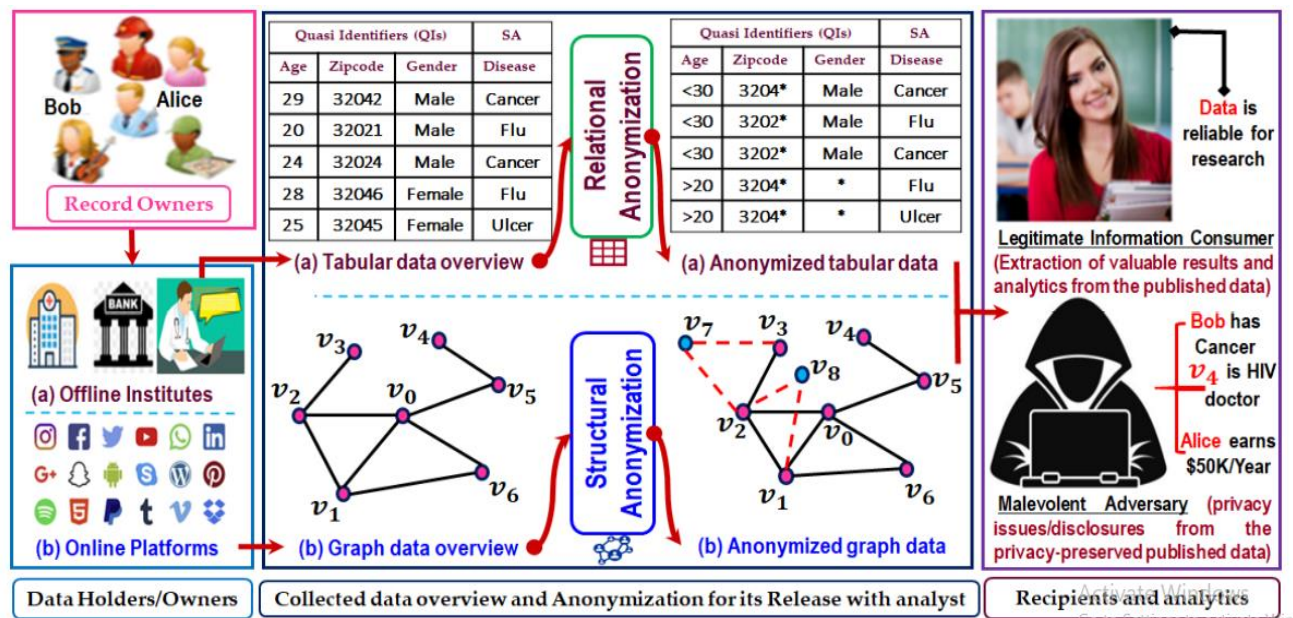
Bob

Alice

Record Owners

BANK

(a) Offline Institutes

(b) Online Platforms

| Quasi Identifiers (QIs) | | | SA |
|---|---|---|---|
| Age | Zipcode | Gender | Disease |
| 29 | 32042 | Male | Cancer |
| 20 | 32021 | Male | Flu |
| 24 | 32024 | Male | Cancer |
| 28 | 32046 | Female | Flu |
| 25 | 32045 | Female | Ulcer |

(a) Tabular data overview

Relational Anonymization

| Quasi Identifiers (QIs) | | | SA |
|---|---|---|---|
| Age | Zipcode | Gender | Disease |
| <30 | 3204* | Male | Cancer |
| <30 | 3202* | Male | Flu |
| <30 | 3202* | Male | Cancer |
| >20 | 3204* | * | Flu |
| >20 | 3204* | * | Ulcer |

(a) Anonymized tabular data

$v_3$ $v_4$ $v_2$ $v_0$ $v_5$ $v_1$ $v_6$

(b) Graph data overview

Structural Anonymization

$v_7$ $v_3$ $v_4$ $v_8$ $v_5$ $v_2$ $v_0$ $v_1$ $v_6$

(b) Anonymized graph data

Data is reliable for research

Legitimate Information Consumer

(Extraction of valuable results and analytics from the published data)

Bob has Cancer

$v_4$ is HIV doctor

Alice earns $50K/Year

Malevolent Adversary (privacy issues/disclosures from the privacy-preserved published data)

Data Holders/Owners

Collected data overview and Anonymization for its Release with analyst

Recipients and analytics

Activate Windows